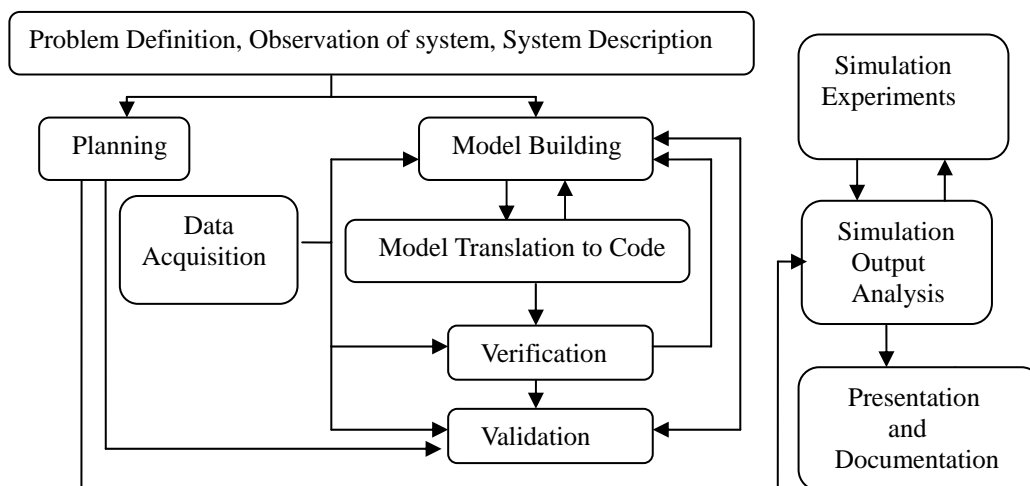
Problem Definition, Observation of system, System Description

Planning

Model Building

Data Acquisition

Model Translation to Code

Verification

Validation

Simulation Experiments

Simulation Output Analysis

Presentation and Documentation